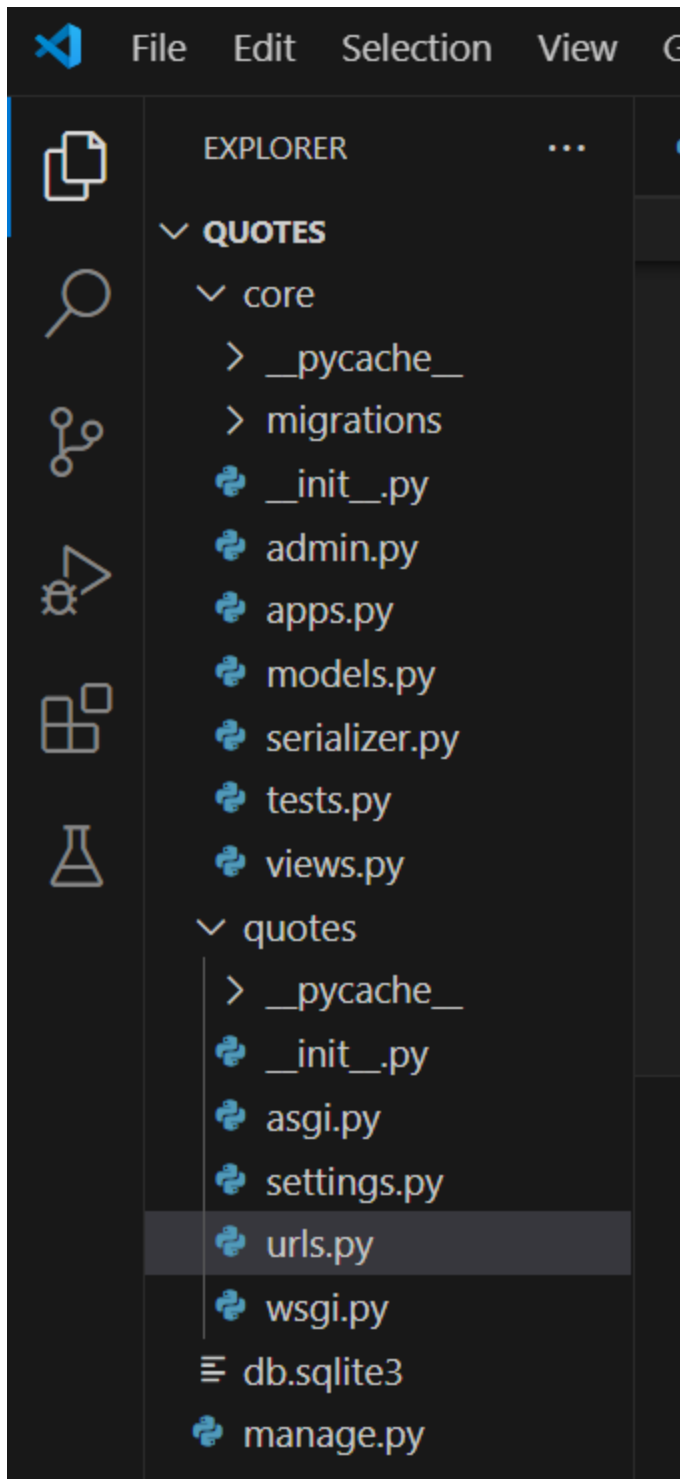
File Edit Selection View G

EXPLORER ...

QUOTES
core
__pycache__
migrations
__init__.py
admin.py
apps.py
models.py
serializer.py
tests.py
views.py
quotes
__pycache__
__init__.py
asgi.py
settings.py
urls.py
wsgi.py
db.sqlite3
manage.py